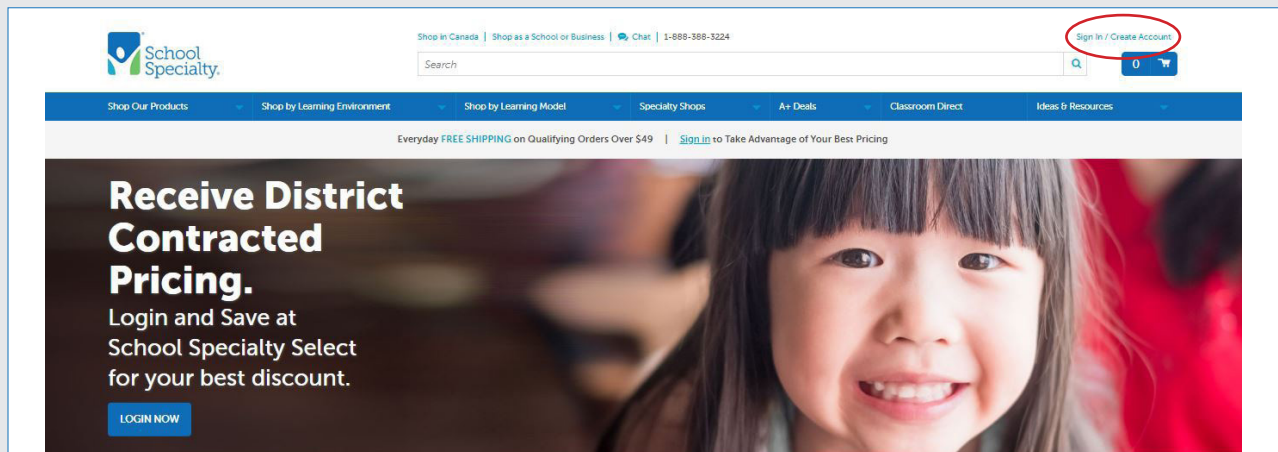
School Specialty.

Shop in Canada | Shop as a School or Business | Chat | 1-888-388-3224

Sign In / Create Account

Search

0

Shop Our Products
Shop by Learning Environment
Shop by Learning Model
Specialty Shops
A+ Deals
Classroom Direct
Ideas & Resources

Everyday FREE SHIPPING on Qualifying Orders Over $49 | Sign in to Take Advantage of Your Best Pricing

Receive District Contracted Pricing.

Login and Save at School Specialty Select for your best discount.

LOGIN NOW